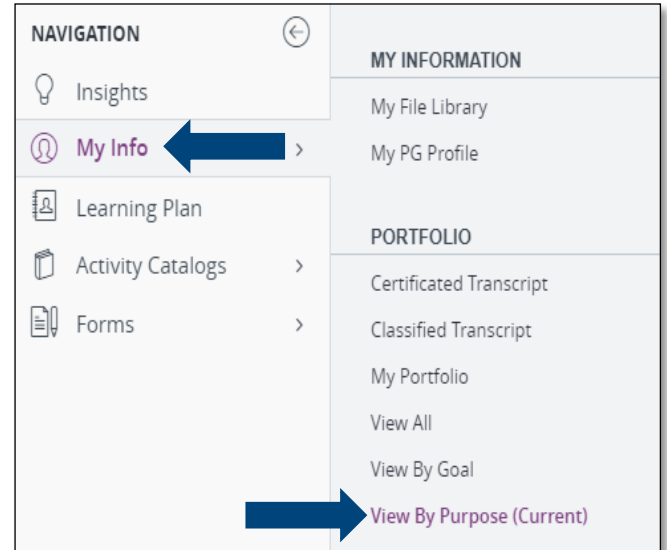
NAVIGATION

Insights

My Info

Learning Plan

Activity Catalogs

Forms

MY INFORMATION

My File Library

My PG Profile

PORTFOLIO

Certificated Transcript

Classified Transcript

My Portfolio

View All

View By Goal

View By Purpose (Current)